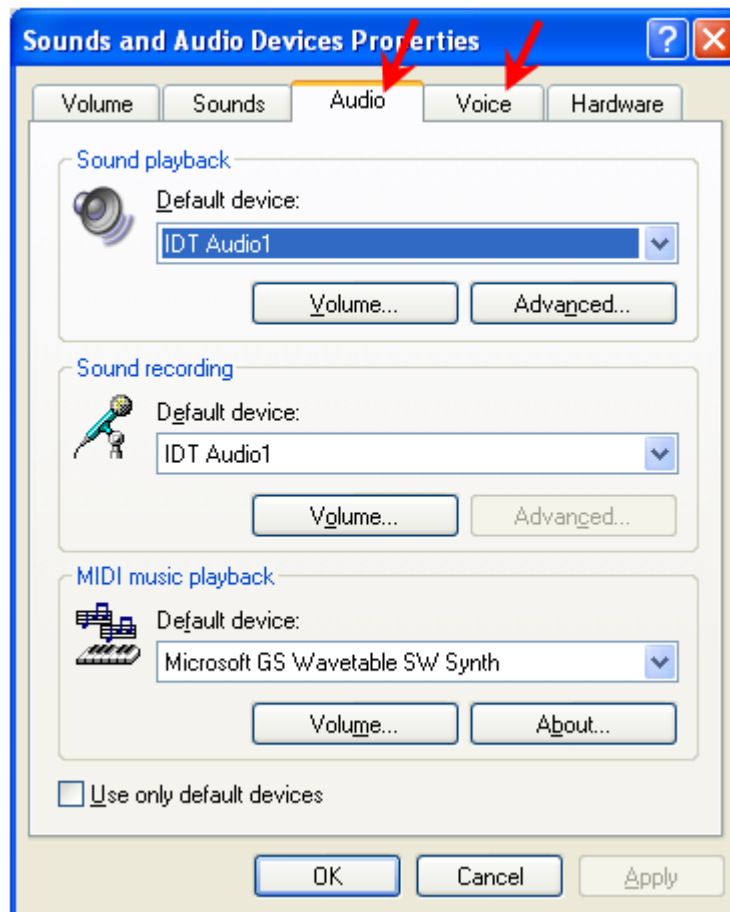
Sounds and Audio Devices Properties

Volume | Sounds | Audio | Voice | Hardware

Sound playback

Default device:

IDT Audio1

Volume... | Advanced...

Sound recording

Default device:

IDT Audio1

Volume... | Advanced...

MIDI music playback

Default device:

Microsoft GS Wavetable SW Synth

Volume... | About...

Use only default devices

OK | Cancel | Apply